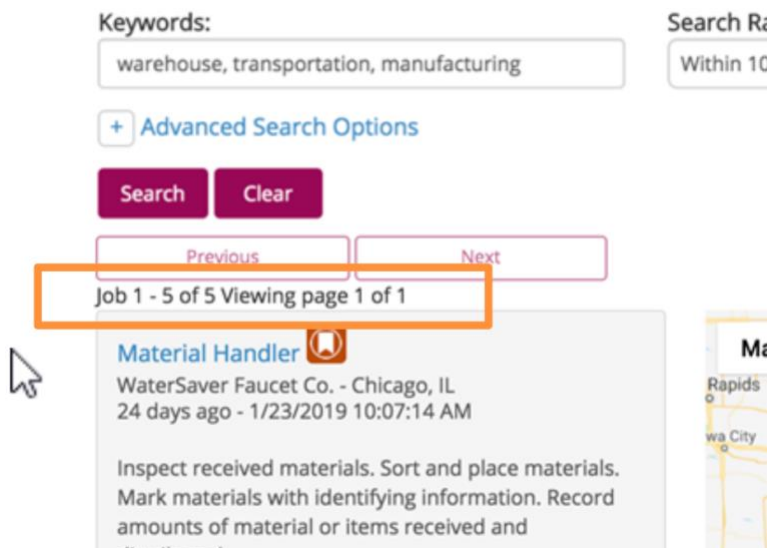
Keywords:

warehouse, transportation, manufacturing

Search Ra

Within 10

+ Advanced Search Options

Search Clear

Previous

Next

Job 1 - 5 of 5 Viewing page 1 of 1

Material Handler

WaterSaver Faucet Co. - Chicago, IL
24 days ago - 1/23/2019 10:07:14 AM

Inspect received materials. Sort and place materials. Mark materials with identifying information. Record amounts of material or items received and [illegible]

Ma

Rapids

wa City